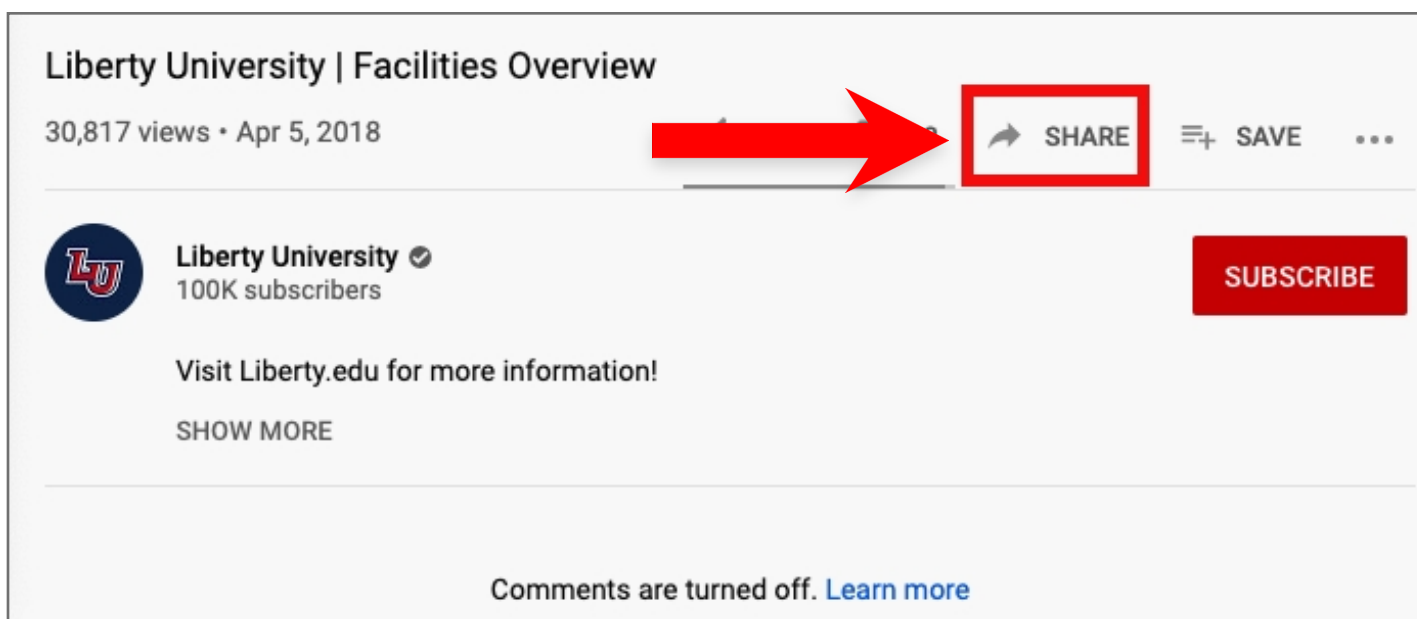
Liberty University | Facilities Overview

30,817 views • Apr 5, 2018

SHARE SAVE

LU

Liberty University

100K subscribers

SUBSCRIBE

Visit Liberty.edu for more information!

SHOW MORE

Comments are turned off. Learn more